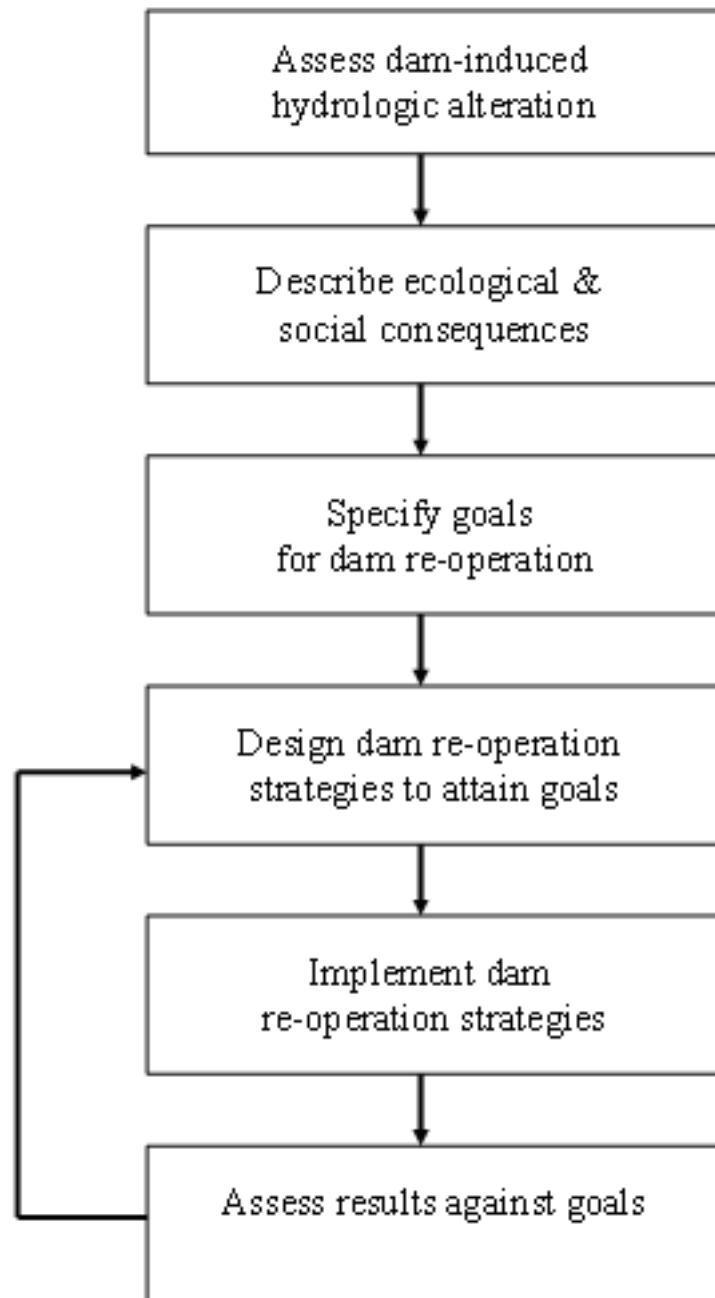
Assess dam-induced hydrologic alteration

Describe ecological & social consequences

Specify goals for dam re-operation

Design dam re-operation strategies to attain goals

Implement dam re-operation strategies

Assess results against goals